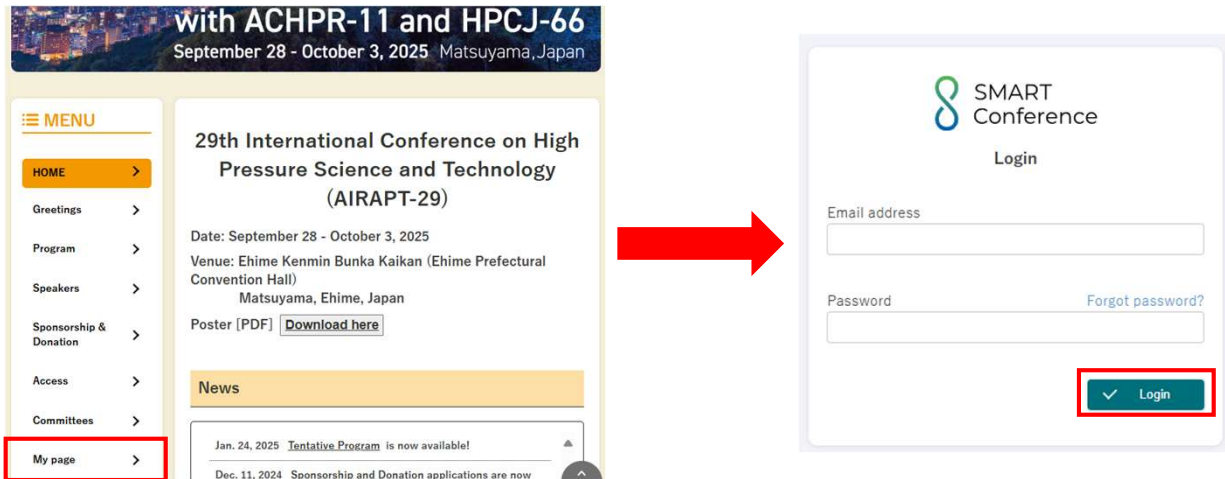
with ACHPR-11 and HPCJ-66
September 28 - October 3, 2025 Matsuyama, Japan

☰ MENU

HOME

Greetings

Program

Speakers

Sponsorship & Donation

Access

Committees

My page

29th International Conference on High Pressure Science and Technology (AIRAPT-29)

Date: September 28 - October 3, 2025

Venue: Ehime Kenmin Bunka Kaikan (Ehime Prefectural Convention Hall)
Matsuyama, Ehime, Japan

Poster [PDF] Download here

News

Jan. 24, 2025 Tentative Program is now available!

Dec. 11, 2024 Sponsorship and Donation applications are now

SMART Conference

Login

Email address

Password

Forgot password?

Login